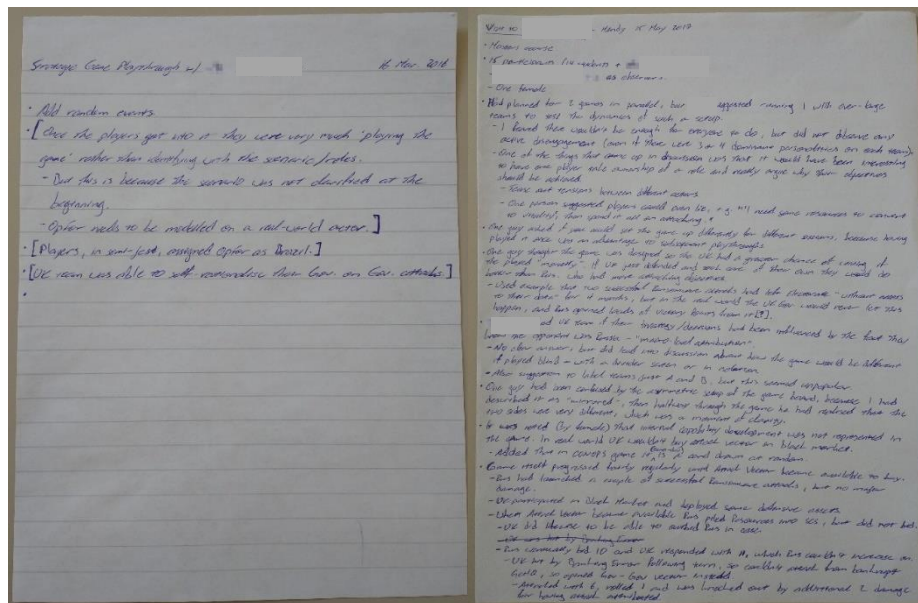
Strategic Game Playthrough w/ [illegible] 16 May 2018

· Add random events

· [Once the players got into it they were very much 'playing the game' rather than identifying with the scenario/roles.

- But this is because the scenario was not described at the beginning.

- Opfor needs to be modelled on a real-world actor.]

· [Players, in semi-jest, assigned Opfor as Brazil]

· [UK team was able to self-rationalise their Gov. on Gov. attacks]

Visit to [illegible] - Hardy 16 May 2018

· Masters course

· 15 participants (14 males + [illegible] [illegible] as observer)

- One female

· Had planned for 2 games in parallel, but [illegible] suggested running 1 with over-large teams to test the dynamics of such a setup.

- I found there wasn't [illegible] enough for everyone to do, but did not observe any active disengagement (even if there were 3 or 4 dominant personalities on each team)

- One of the things that came up in discussion was that it would have been interesting to have one player take ownership of a role and really argue why their objectives should be realised

- Some out of tensions between different actors

- One person suggested players could own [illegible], e.g. "I need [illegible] resources to convince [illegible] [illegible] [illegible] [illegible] an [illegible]"

· One guy asked if you would see the game up differently for different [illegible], because having played it once was an advantage for subsequent playthroughs

· One guy thought the game was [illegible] so the UK had a greater chance of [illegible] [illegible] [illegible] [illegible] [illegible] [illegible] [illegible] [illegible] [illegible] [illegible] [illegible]

- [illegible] example that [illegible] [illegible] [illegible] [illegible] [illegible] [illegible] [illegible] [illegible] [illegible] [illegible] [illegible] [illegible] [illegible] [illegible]

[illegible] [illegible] UK team if their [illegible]/decisions had been influenced by the fact that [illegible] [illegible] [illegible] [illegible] - "macro-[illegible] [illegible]"

- No clear winner, but did lead into discussion about how the game would be different if played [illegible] - with a broader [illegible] or in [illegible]

- Also suggestion to label teams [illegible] A and B, but this seemed unpopular

· One guy had been confused by the asymmetric setup of the game board, because I had described it as "mirrored". Then halfway through the game he had realised that the two sides are very different, which was a moment of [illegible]

· It was noted (by female) that internal capability development was not represented in the game. In real world UK could buy attack vector on black market.

- Added this in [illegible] game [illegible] and drawn at random

· Game itself progressed fairly regularly and Amid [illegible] became available to buy. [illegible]

- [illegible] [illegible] a couple of successful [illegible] attacks, but no major damage

- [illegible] in Black Market and deployed some defensive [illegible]

- When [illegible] became available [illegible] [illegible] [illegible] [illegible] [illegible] and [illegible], but did not bid.

- UK bid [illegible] to be able to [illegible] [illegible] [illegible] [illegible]

- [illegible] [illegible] bid 10 and UK responded with 11, which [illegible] couldn't increase on

- UK hit by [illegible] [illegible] following turn, so couldn't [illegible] from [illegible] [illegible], so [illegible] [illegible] - Gov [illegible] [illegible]

- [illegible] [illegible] 4, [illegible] 1 and was knocked out by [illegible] 2 damage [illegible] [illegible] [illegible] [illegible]